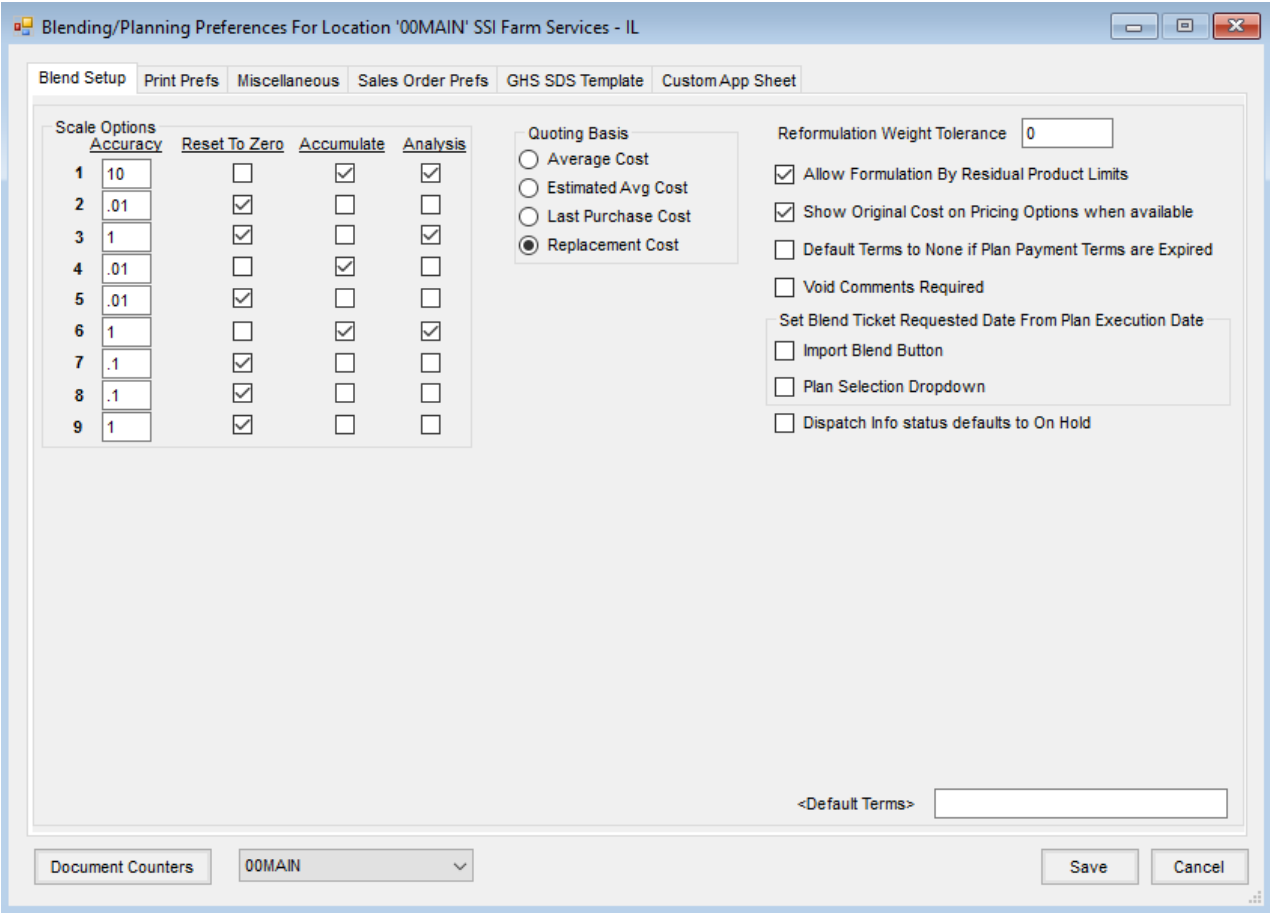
Blending/Planning Preferences For Location '00MAIN' SSI Farm Services - IL

Blend Setup | Print Prefs | Miscellaneous | Sales Order Prefs | GHS SDS Template | Custom App Sheet

Scale Options

| | Accuracy | Reset To Zero | Accumulate | Analysis |
|---|---|---|---|---|
| 1 | 10 | ☐ | ☑ | ☑ |
| 2 | .01 | ☑ | ☐ | ☐ |
| 3 | 1 | ☑ | ☐ | ☑ |
| 4 | .01 | ☐ | ☑ | ☐ |
| 5 | .01 | ☑ | ☐ | ☐ |
| 6 | 1 | ☐ | ☑ | ☑ |
| 7 | .1 | ☑ | ☐ | ☐ |
| 8 | .1 | ☑ | ☐ | ☐ |
| 9 | 1 | ☑ | ☐ | ☐ |

Quoting Basis
Average Cost
Estimated Avg Cost
Last Purchase Cost
Replacement Cost

Reformulation Weight Tolerance 0
Allow Formulation By Residual Product Limits
Show Original Cost on Pricing Options when available
Default Terms to None if Plan Payment Terms are Expired
Void Comments Required
Set Blend Ticket Requested Date From Plan Execution Date
Import Blend Button
Plan Selection Dropdown
Dispatch Info status defaults to On Hold

<Default Terms>

Document Counters
00MAIN
Save
Cancel